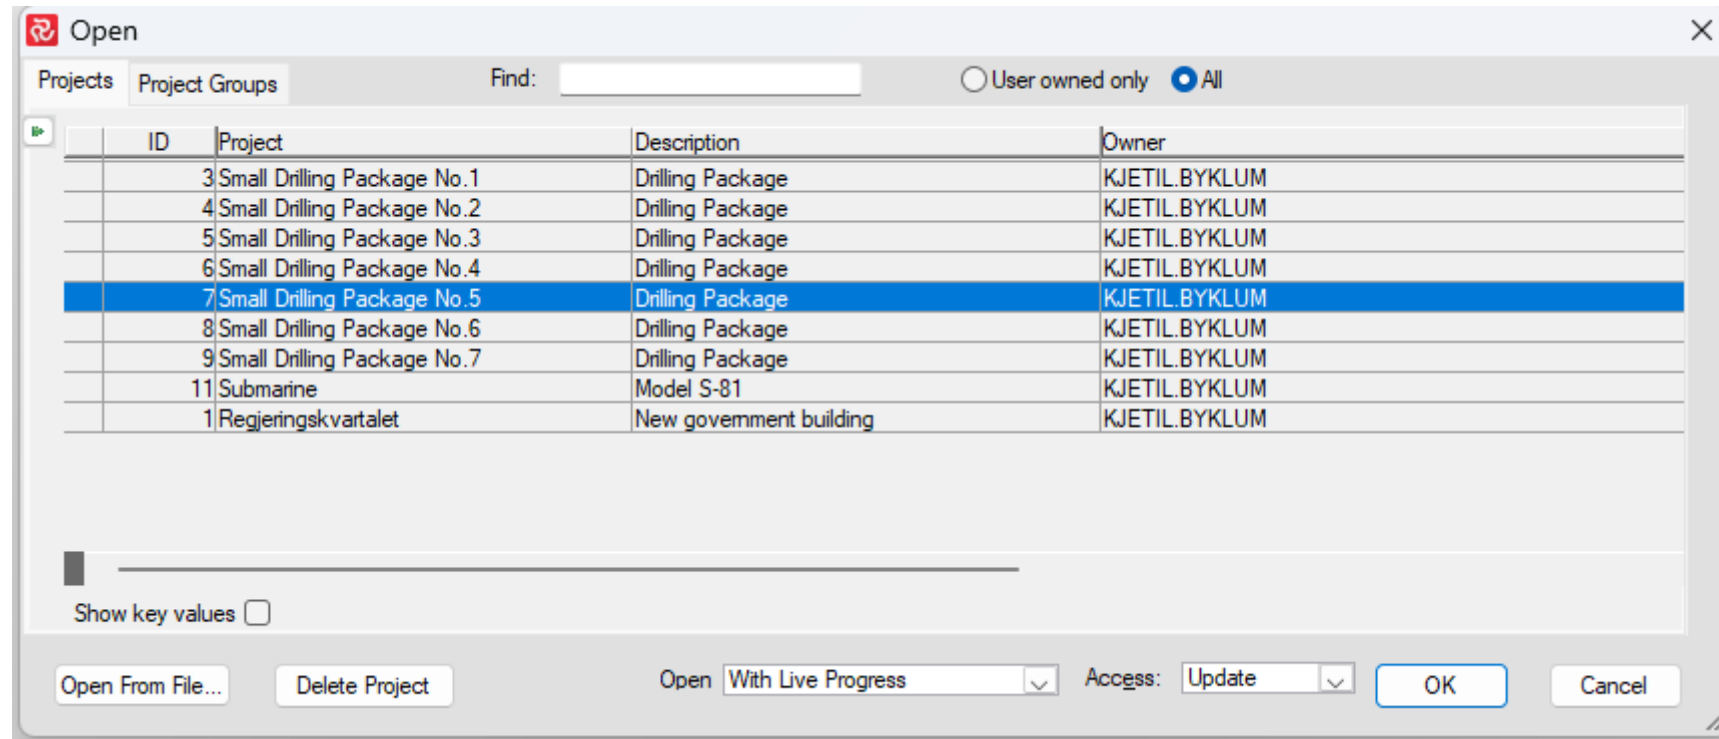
Open

Projects Project Groups Find: User owned only All

| ID | Project | Description | Owner |
|---|---|---|---|
| 3 | Small Drilling Package No.1 | Drilling Package | KJETIL.BYKLUM |
| 4 | Small Drilling Package No.2 | Drilling Package | KJETIL.BYKLUM |
| 5 | Small Drilling Package No.3 | Drilling Package | KJETIL.BYKLUM |
| 6 | Small Drilling Package No.4 | Drilling Package | KJETIL.BYKLUM |
| 7 | Small Drilling Package No.5 | Drilling Package | KJETIL.BYKLUM |
| 8 | Small Drilling Package No.6 | Drilling Package | KJETIL.BYKLUM |
| 9 | Small Drilling Package No.7 | Drilling Package | KJETIL.BYKLUM |
| 11 | Submarine | Model S-81 | KJETIL.BYKLUM |
| 1 | Regjeringskvartalet | New government building | KJETIL.BYKLUM |

Show key values

Open From File... Delete Project Open With Live Progress Access: Update OK Cancel